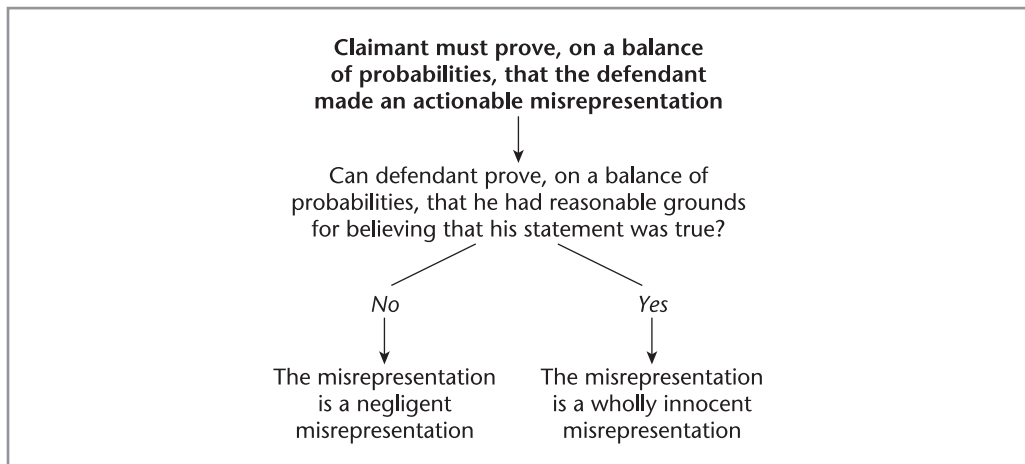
**Claimant must prove, on a balance of probabilities, that the defendant made an actionable misrepresentation**

Can defendant prove, on a balance of probabilities, that he had reasonable grounds for believing that his statement was true?

*No*

The misrepresentation is a negligent misrepresentation

*Yes*

The misrepresentation is a wholly innocent misrepresentation